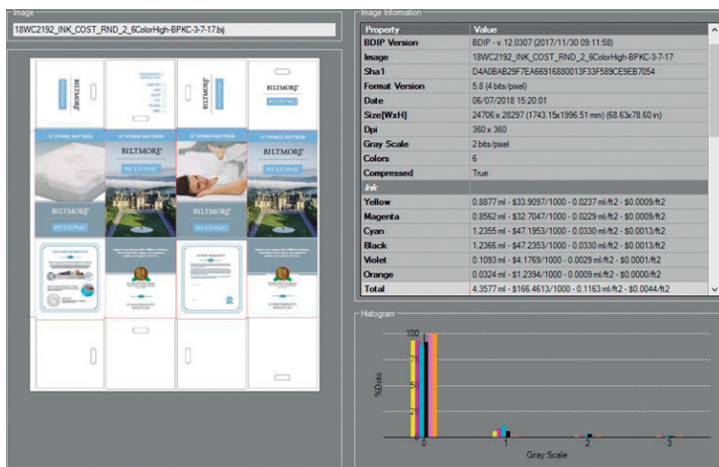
Image

18WC2192_INK_COST_RND_2_6ColorHigh-BPKC-3-7-17.bij

BILTMORE

BILTMORE

BILTMORE

BILTMORE

BILTMORE

BILTMORE

Image Information

| Property | Value |
|---|---|
| BDIP Version | BDIP - v.12.0307 (2017/11/30 09:11:58) |
| Image | 18WC2192_INK_COST_RND_2_6ColorHigh-BPKC-3-7-17 |
| Sha1 | D4A0BAB29F7EA66916880013F33F589CE9EB7054 |
| Format Version | 5.8 (4 bits/pixel) |
| Date | 06/07/2018 15:20:01 |
| Size[WxH] | 24706 x 28297 (1743.15x1996.51 mm) (68.63x78.60 in) |
| Dpi | 360 x 360 |
| Gray Scale | 2 bits/pixel |
| Colors | 6 |
| Compressed | True |
| Ink | |
| Yellow | 0.8877 ml - $33.9097/1000 - 0.0237 ml/ft2 - $0.0009/ft2 |
| Magenta | 0.8562 ml - $32.7047/1000 - 0.0229 ml/ft2 - $0.0009/ft2 |
| Cyan | 1.2355 ml - $47.1953/1000 - 0.0330 ml/ft2 - $0.0013/ft2 |
| Black | 1.2366 ml - $47.2353/1000 - 0.0330 ml/ft2 - $0.0013/ft2 |
| Violet | 0.1093 ml - $4.1769/1000 - 0.0029 ml/ft2 - $0.0001/ft2 |
| Orange | 0.0324 ml - $1.2394/1000 - 0.0009 ml/ft2 - $0.0000/ft2 |
| Total | 4.3577 ml - $166.4613/1000 - 0.1163 ml/ft2 - $0.0044/ft2 |

Histogram

100

%Dots

0

1

2

3

Gray Scale